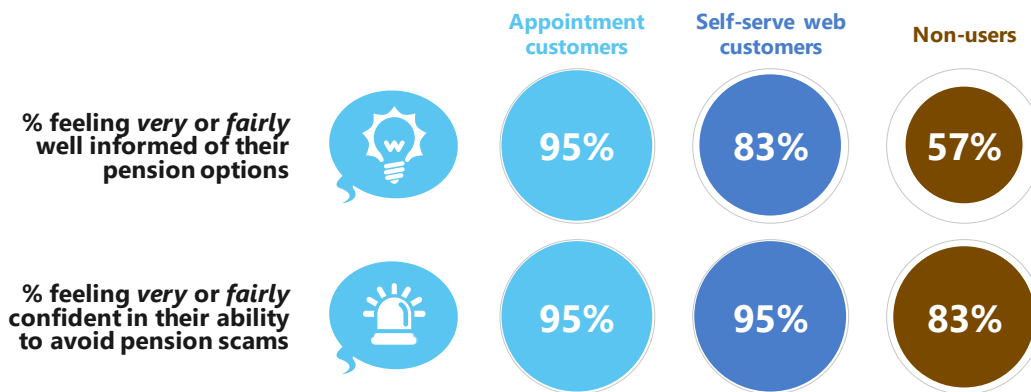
Appointment customers

Self-serve web customers

Non-users

% feeling *very* or *fairly* well informed of their pension options

95%

83%

57%

% feeling *very* or *fairly* confident in their ability to avoid pension scams

95%

95%

83%